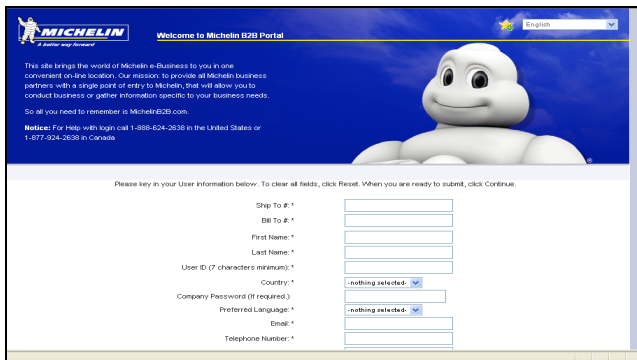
MICHELIN
A better way forward

Welcome to Michelin B2B Portal

English

This site brings the world of Michelin e-Business to you in one convenient on-line location. Our mission: to provide all Michelin business partners with a single point of entry to Michelin, that will allow you to conduct business or gather information specific to your business needs.

So all you need to remember is MichelinB2B.com.

Notice: For Help with login call 1-888-624-2638 in the United States or 1-877-924-2638 in Canada

®

Please key in your User information below. To clear all fields, click Reset. When you are ready to submit, click Continue.

Ship To #: *

Bill To #: *

First Name: *

Last Name: *

User ID (7 characters minimum): *

Country: * -nothing selected-

Company Password (If required.)

Preferred Language: * -nothing selected-

Email: *

Telephone Number: *